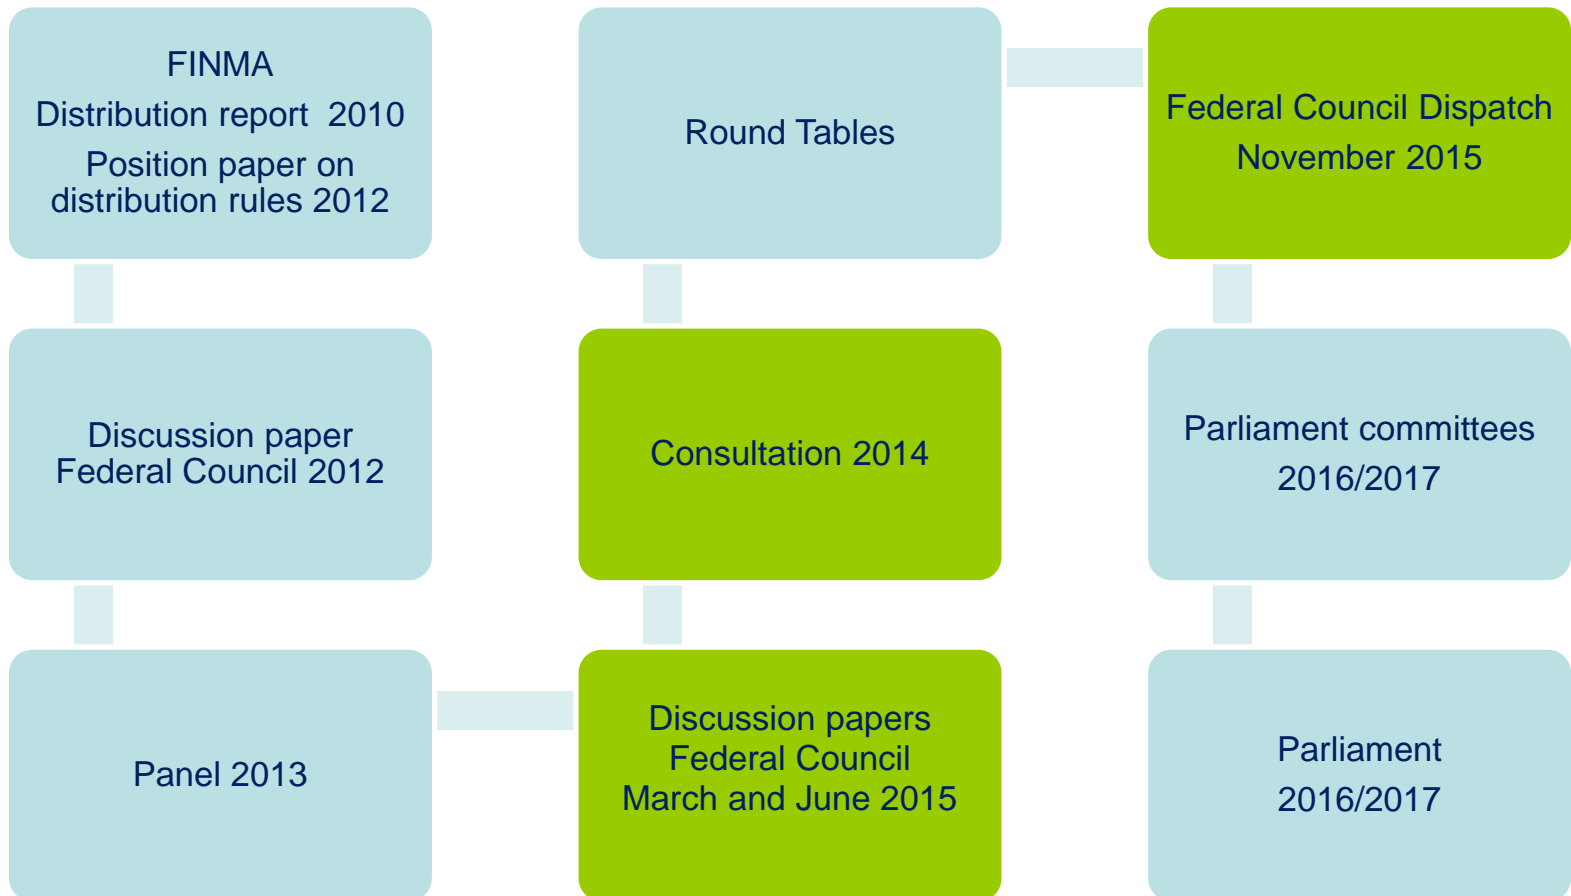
FINMA
Distribution report 2010
Position paper on distribution rules 2012

Discussion paper Federal Council 2012

Panel 2013

Discussion papers Federal Council March and June 2015

Consultation 2014

Round Tables

Federal Council Dispatch
November 2015

Parliament committees
2016/2017

Parliament
2016/2017